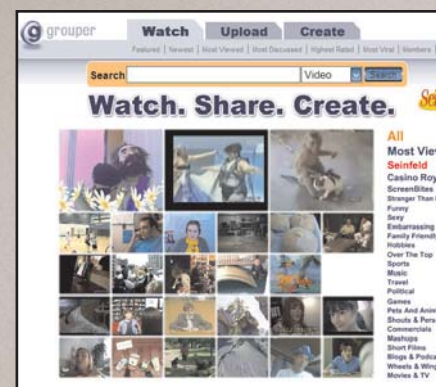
grouper

Watch Upload Create

Featured | Newest | Most Viewed | Most Discussed | Highest Rated | Most Viral | Members

Search Video Search

Watch. Share. Create.

All
Most View
Seinfeld
Casino Roy
ScreenBites
Stranger Than
Funny
Sexy
Embarrassing
Family Friendl
Hobbies
Over The Top
Sports
Music
Travel
Political
Games
Pets And Anim
Shoots & Pers
Commercials
Mashups
Short Films
Blogs & Podca
Wheels & Win
Movies & TV